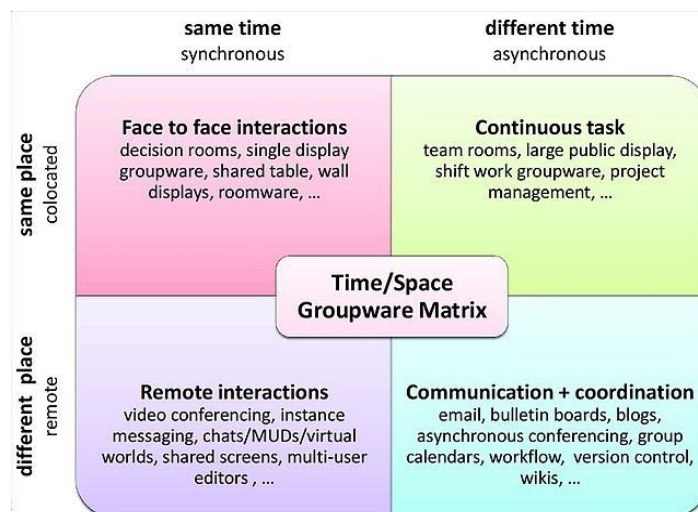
same time
synchronous

different time
asynchronous

same place
colocated

different place
remote

Face to face interactions
decision rooms, single display groupware, shared table, wall displays, roomware, ...

Continuous task
team rooms, large public display, shift work groupware, project management, ...

Time/Space
Groupware Matrix

Remote interactions
video conferencing, instance messaging, chats/MUDs/virtual worlds, shared screens, multi-user editors , ...

Communication + coordination
email, bulletin boards, blogs, asynchronous conferencing, group calendars, workflow, version control, wikis, ...